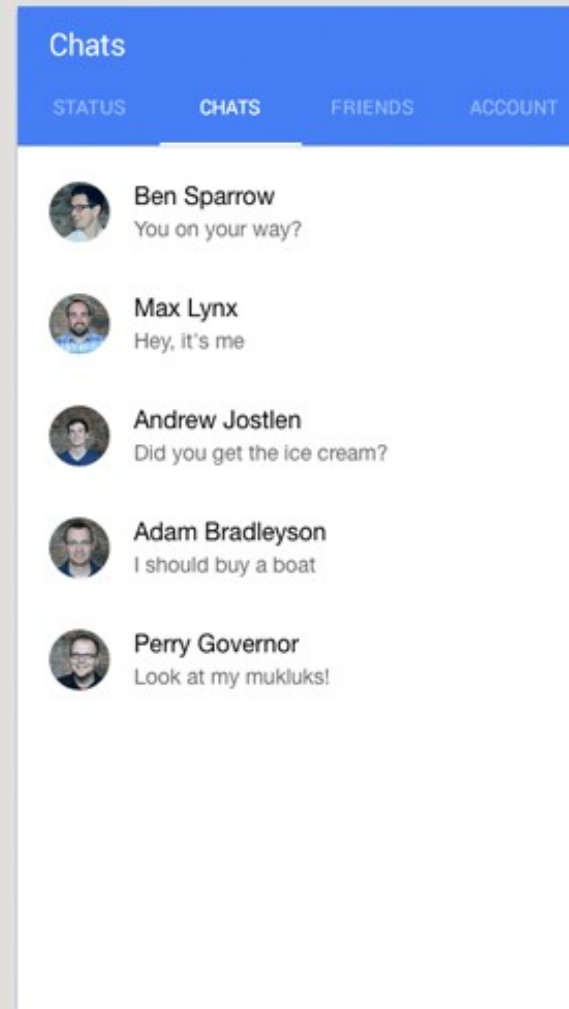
Chats

STATUS CHATS FRIENDS ACCOUNT

Ben Sparrow
You on your way?

Max Lynx
Hey, it's me

Andrew Jostlen
Did you get the ice cream?

Adam Bradleyson
I should buy a boat

Perry Governor
Look at my mukluks!